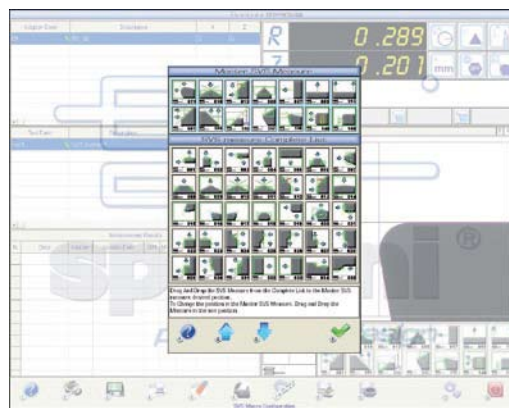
R 0.289
Z 0.201
mm
Master SVS Measure
SVS Measures Complete List
Drag and Drop the SVS Measure from the Complete List to the Master SVS measure desired position.
To Change the position in the Master SVS Measure, Drag and Drop the Measure to the new position.
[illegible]